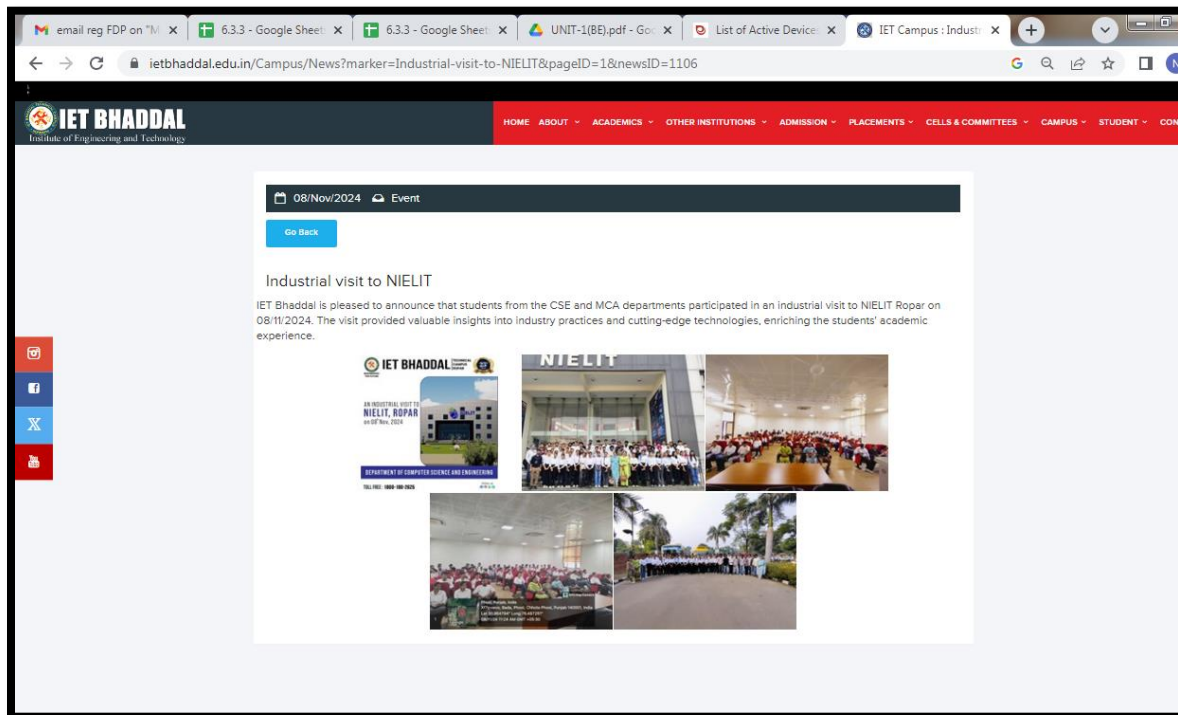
email reg FDP on "M ×
6.3.3 - Google Sheet ×
6.3.3 - Google Sheet ×
UNIT-1(BE).pdf - Goo ×
List of Active Device ×
IET Campus : Indust ×

ietbhaddal.edu.in/Campus/News?marker=Industrial-visit-to-NIELIT&pageID=1&newsID=1106

IET BHADDAL
Institute of Engineering and Technology

HOME ABOUT ACADEMICS OTHER INSTITUTIONS ADMISSION PLACEMENTS CELLS & COMMITTEES CAMPUS STUDENT CON

08/Nov/2024 Event

Go Back

Industrial visit to NIELIT

IET Bhaddal is pleased to announce that students from the CSE and MCA departments participated in an industrial visit to NIELIT Ropar on 08/11/2024. The visit provided valuable insights into industry practices and cutting-edge technologies, enriching the students' academic experience.

IET BHADDAL
AN INDUSTRIAL VISIT TO
NIELIT, ROPAR
on 08th Nov, 2024
DEPARTMENT OF COMPUTER SCIENCE AND ENGINEERING
TOLL FREE: 1800-180-2025

NIELIT